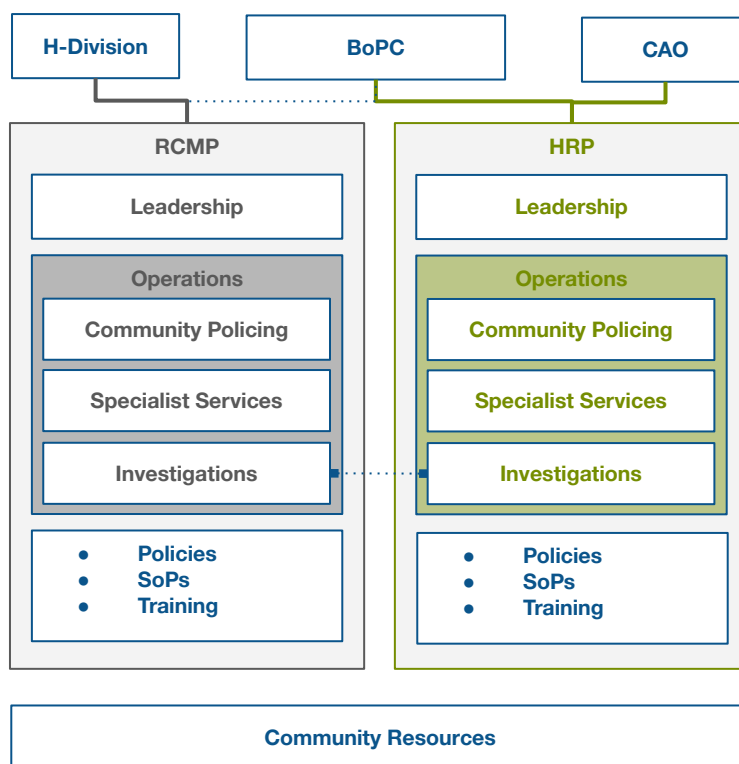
H-Division

BoPC

CAO

RCMP

Leadership

Operations

Community Policing

Specialist Services

Investigations

- Policies
- SoPs
- Training

HRP

Leadership

Operations

Community Policing

Specialist Services

Investigations

- Policies
- SoPs
- Training

Community Resources